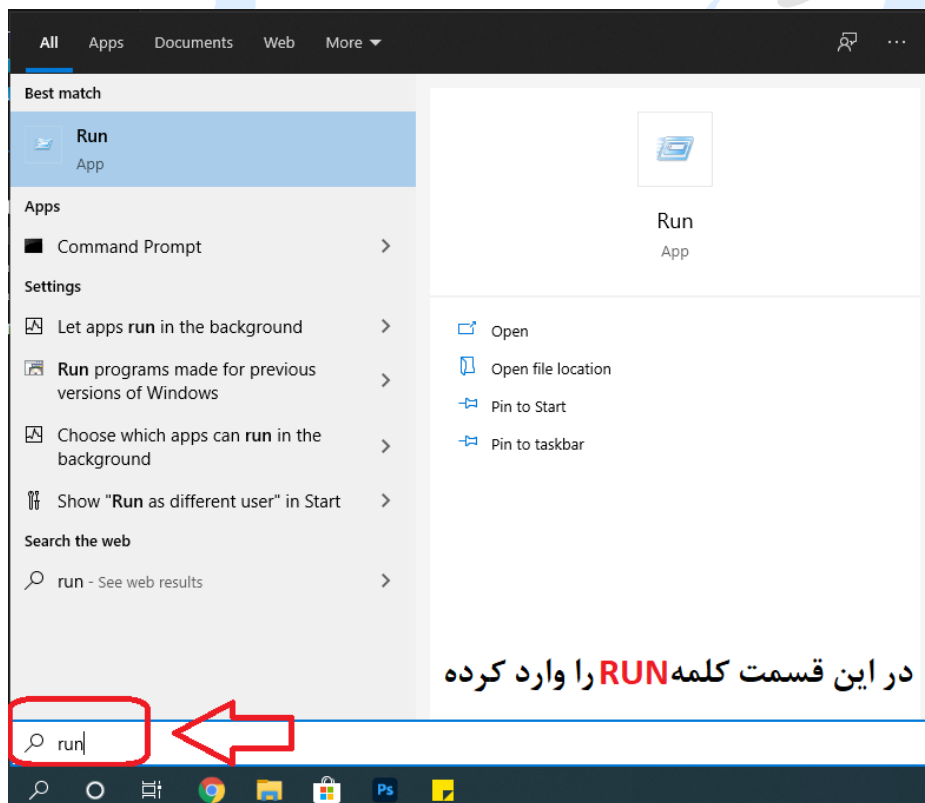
All Apps Documents Web More ▾

Best match

Run
App

Apps

Command Prompt

Settings

Let apps run in the background

Run programs made for previous versions of Windows

Choose which apps can run in the background

Show "Run as different user" in Start

Search the web

run - See web results

Run
App

Open
Open file location
Pin to Start
Pin to taskbar

در این قسمت کلمهRUNرا وارد کرده

run